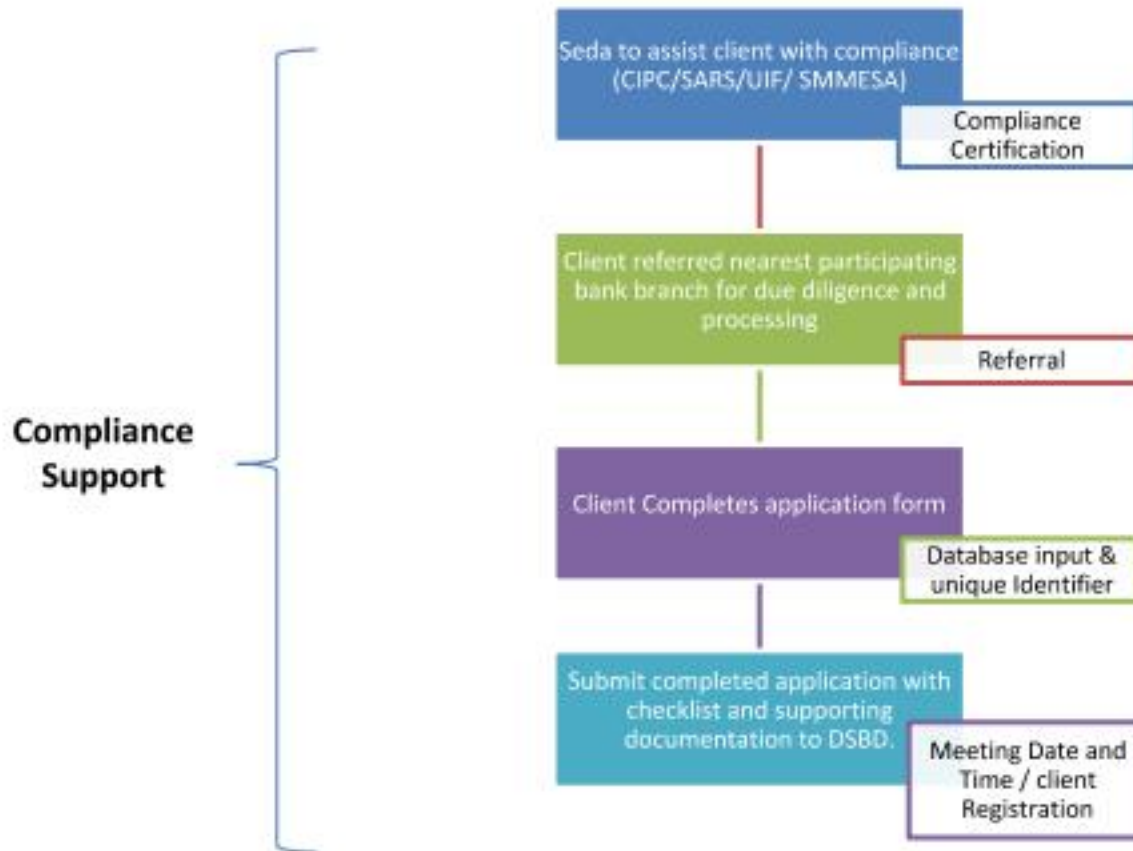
Compliance Support

Seda to assist client with compliance (CIPC/SARS/UIF/ SMMESA)

Compliance Certification

Client referred nearest participating bank branch for due diligence and processing

Referral

Client Completes application form

Database input & unique Identifier

Submit completed application with checklist and supporting documentation to DSBD.

Meeting Date and Time / client Registration